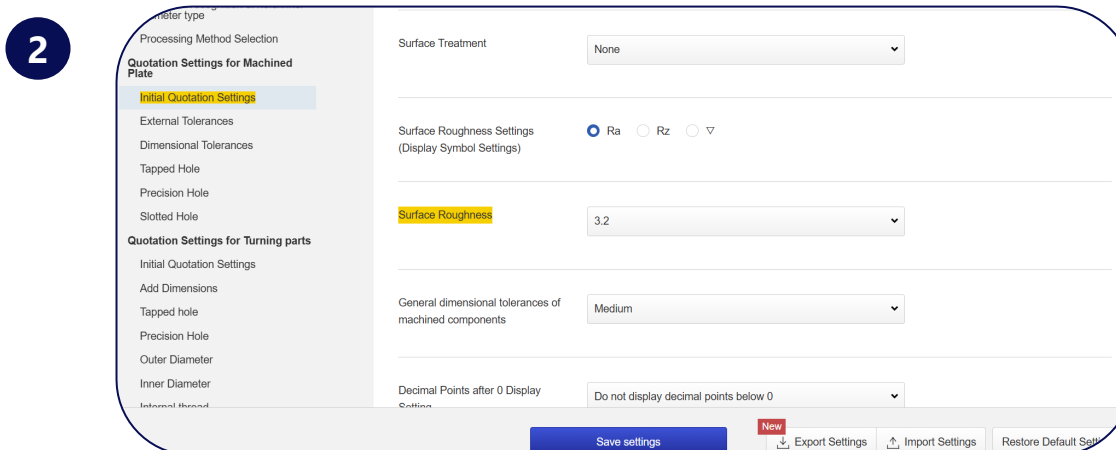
2

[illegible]meter type
Processing Method Selection
Quotation Settings for Machined Plate
Initial Quotation Settings
External Tolerances
Dimensional Tolerances
Tapped Hole
Precision Hole
Slotted Hole
Quotation Settings for Turning parts
Initial Quotation Settings
Add Dimensions
Tapped hole
Precision Hole
Outer Diameter
Inner Diameter
Internal thread

Surface Treatment
None

Surface Roughness Settings (Display Symbol Settings)
Ra Rz ▽

Surface Roughness
3.2

General dimensional tolerances of machined components
Medium

Decimal Points after 0 Display Setting
Do not display decimal points below 0

Save settings
New
Export Settings
Import Settings
Restore Default Sett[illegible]